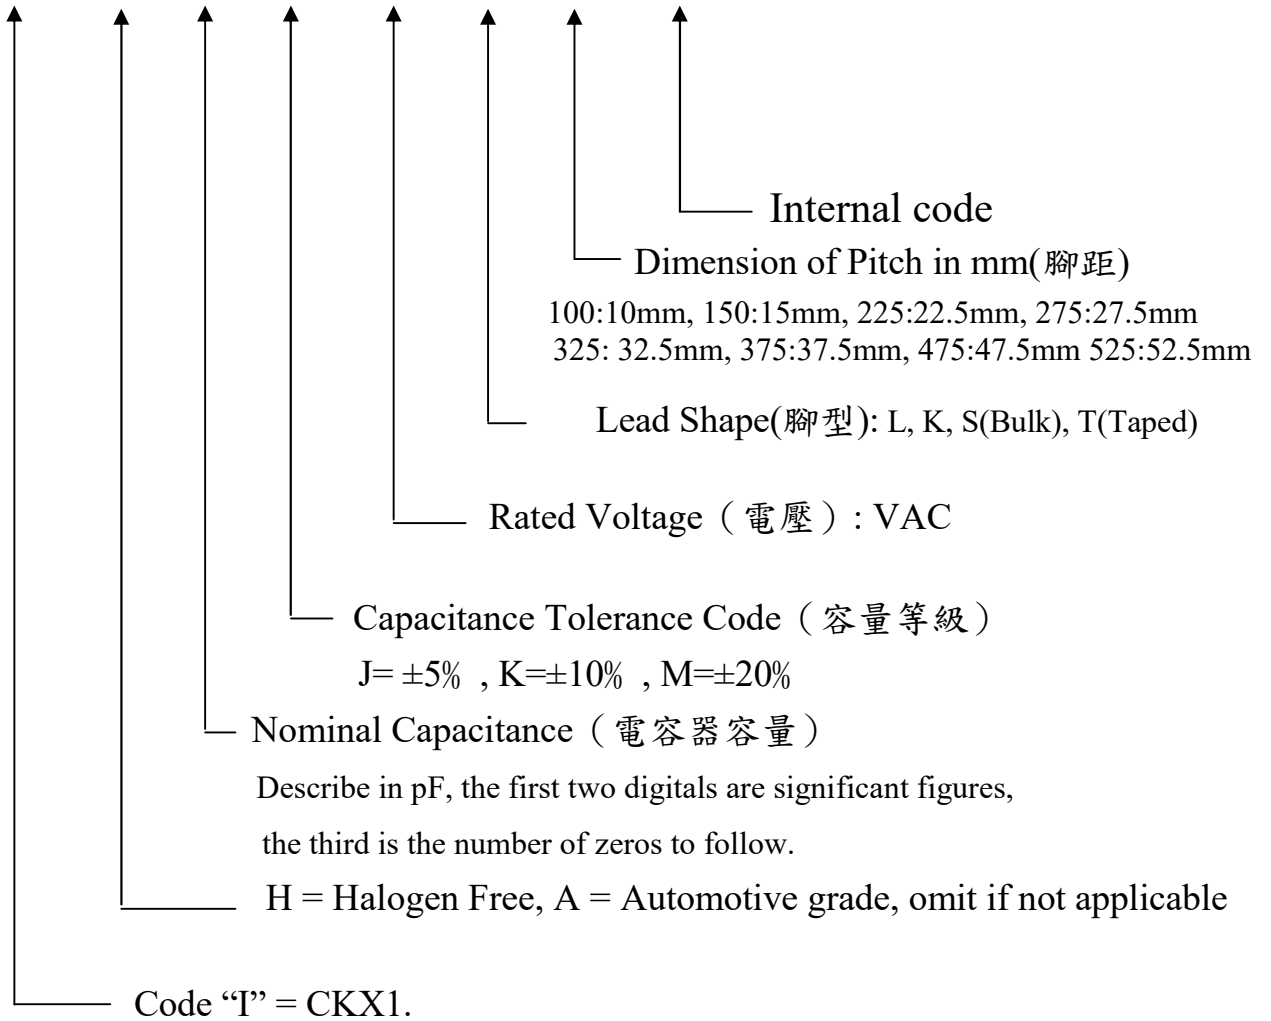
Internal code

Dimension of Pitch in mm(腳距)

100:10mm, 150:15mm, 225:22.5mm, 275:27.5mm
325: 32.5mm, 375:37.5mm, 475:47.5mm 525:52.5mm

Lead Shape(腳型): L, K, S(Bulk), T(Taped)

Rated Voltage（電壓）: VAC

Capacitance Tolerance Code（容量等級）

J= ±5% , K=±10% , M=±20%

Nominal Capacitance（電容器容量）

Describe in pF, the first two digitals are significant figures, the third is the number of zeros to follow.

H = Halogen Free, A = Automotive grade, omit if not applicable

Code “I” = CKX1.